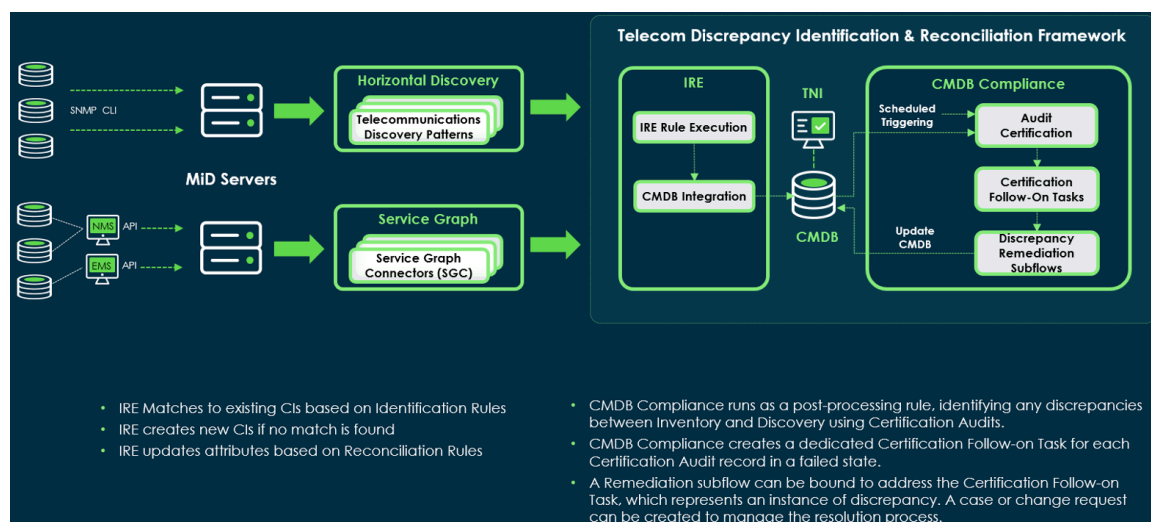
SNMP CLI

MiD Servers

NMS API

EMS API

Horizontal Discovery

Telecommunications Discovery Patterns

Service Graph

Service Graph Connectors (SGC)

Telecom Discrepancy Identification & Reconciliation Framework

IRE

IRE Rule Execution

CMDB Integration

TNI

CMDB

CMDB Compliance

Scheduled Triggering

Audit Certification

Certification Follow-On Tasks

Update CMDB

Discrepancy Remediation Subflows

• IRE Matches to existing CIs based on Identification Rules
• IRE creates new CIs if no match is found
• IRE updates attributes based on Reconciliation Rules

• CMDB Compliance runs as a post-processing rule, identifying any discrepancies between Inventory and Discovery using Certification Audits.
• CMDB Compliance creates a dedicated Certification Follow-on Task for each Certification Audit record in a failed state.
• A Remediation subflow can be bound to address the Certification Follow-on Task, which represents an instance of discrepancy. A case or change request can be created to manage the resolution process.